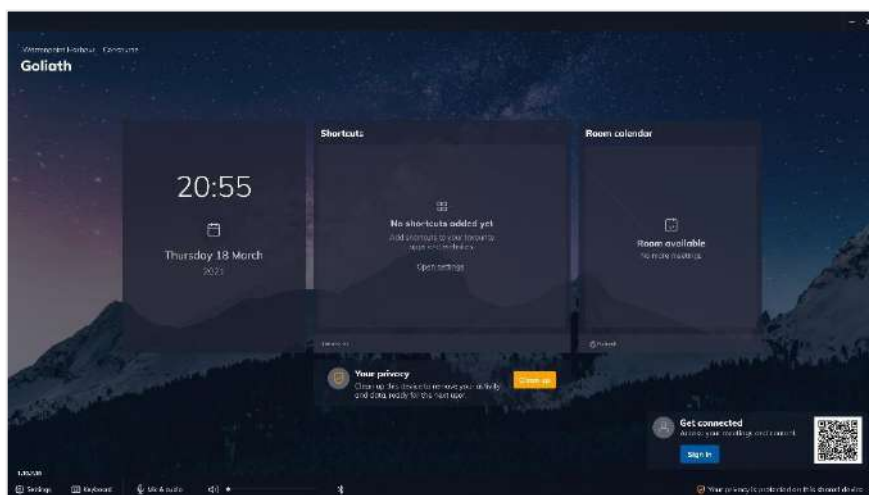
Watergate Harbour · Conference
Goliath

20:55

Thursday 18 March
2021

Shortcuts

No shortcuts added yet
Add shortcuts to your favourite apps and websites.

Open settings

Room calendar

Room available
No more meetings

Your privacy
Clean up this device to remove your activity and data, ready for the next user.

Clean up

Get connected
Access your meetings and content

Sign in

Settings
Keyboard
Mic & audio

Your privacy is protected on this shared device